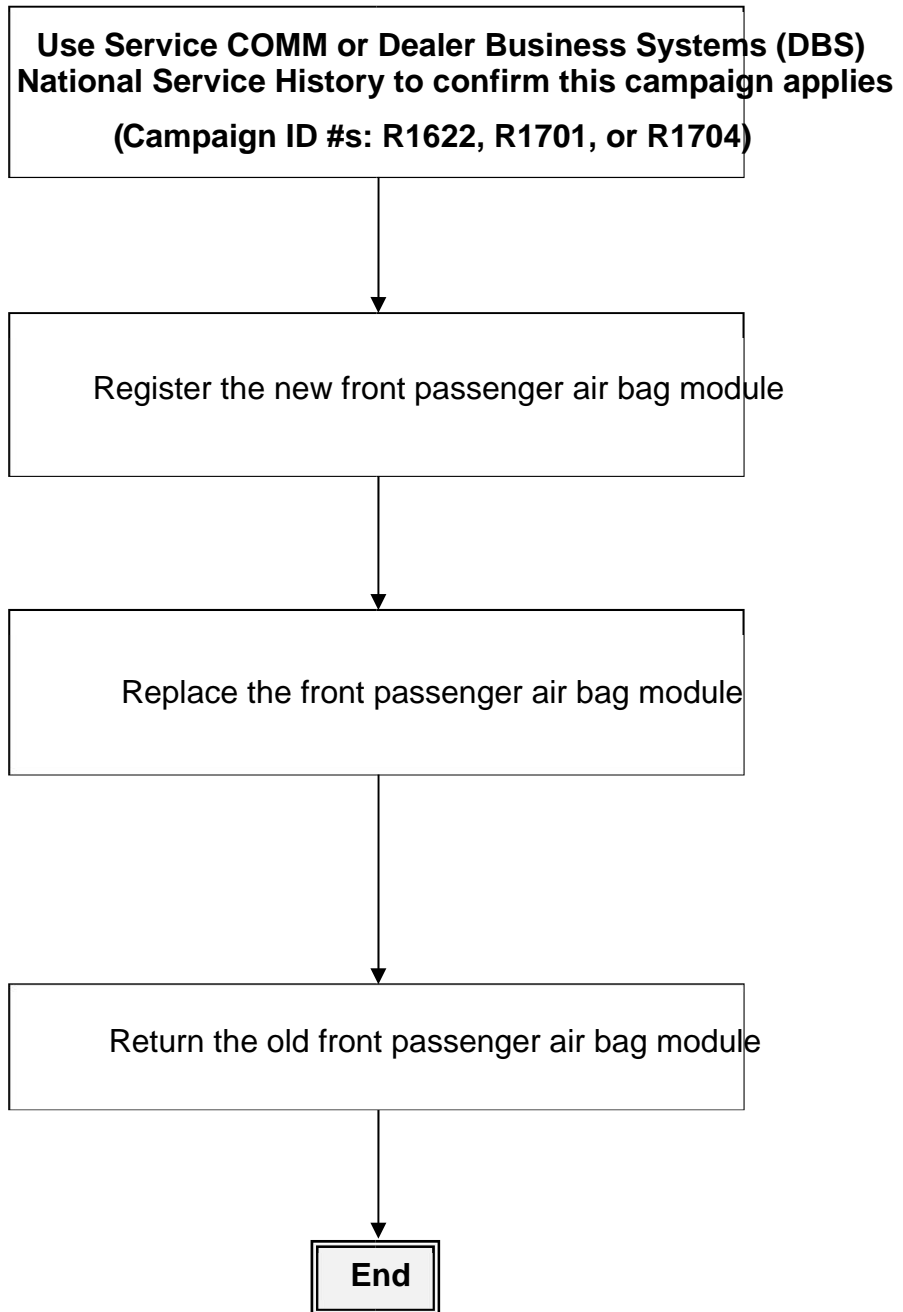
Use Service COMM or Dealer Business Systems (DBS) National Service History to confirm this campaign applies

(Campaign ID #s: R1622, R1701, or R1704)

Register the new front passenger air bag module

Replace the front passenger air bag module

Return the old front passenger air bag module

End